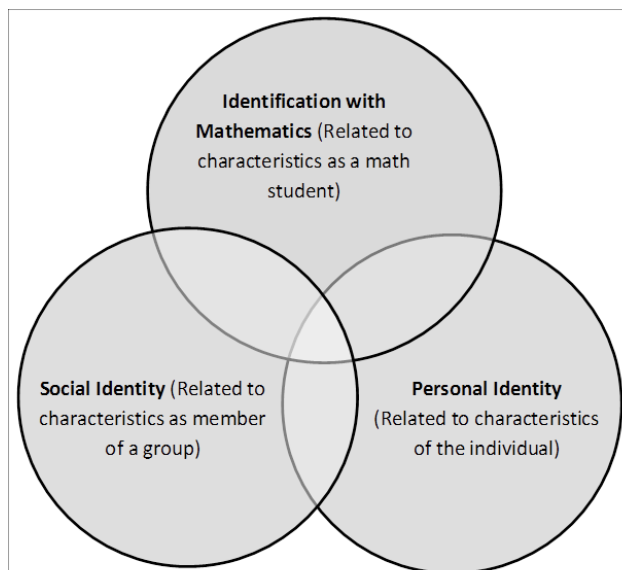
**Identification with Mathematics** (Related to characteristics as a math student)

**Social Identity** (Related to characteristics as member of a group)

**Personal Identity** (Related to characteristics of the individual)